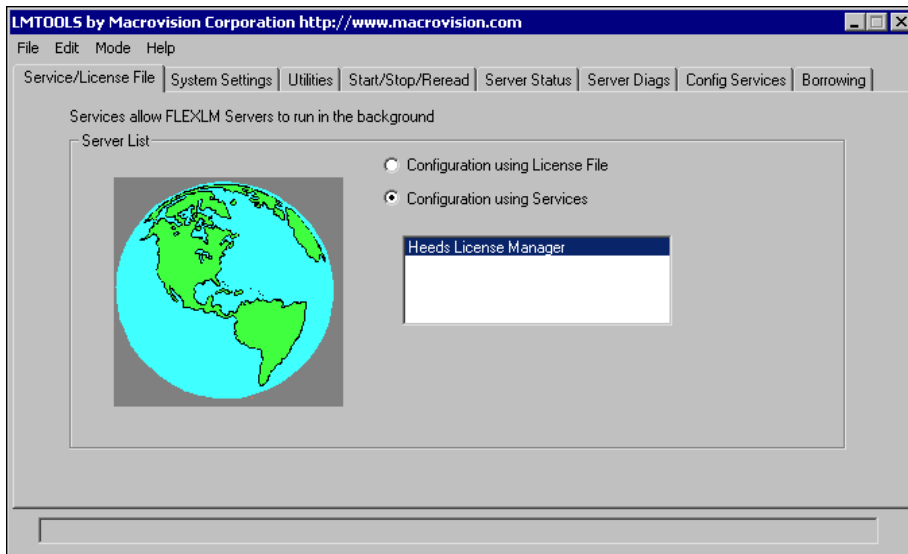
LMTOOLS by Macrovision Corporation http://www.macrovision.com

File Edit Mode Help

Service/License File | System Settings | Utilities | Start/Stop/Reread | Server Status | Server Diags | Config Services | Borrowing

Services allow FLEXLM Servers to run in the background

Server List

Configuration using License File

Configuration using Services

Heeds License Manager